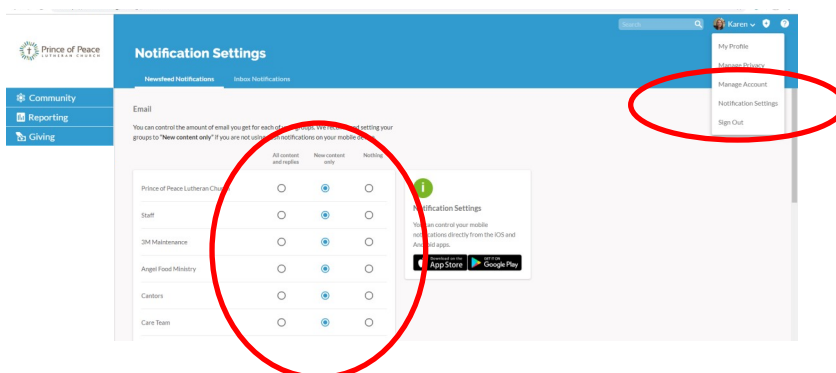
Prince of Peace
LUTHERAN CHURCH

Community
Reporting
Giving

Notification Settings

Newsfeed Notifications
Inbox Notifications

Search
Karen

My Profile
Manage Privacy
Manage Account
Notification Settings
Sign Out

Email

You can control the amount of email you get for each of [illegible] groups. We re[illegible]d setting your groups to "New content only" if you are not using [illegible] notifications on your mobile de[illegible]

| | All content and replies | New content only | Nothing |
|---|---|---|---|
| Prince of Peace Lutheran Chu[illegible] | ○ | ◉ | ○ |
| Staff | ○ | ◉ | ○ |
| 3M Maintenance | ○ | ◉ | ○ |
| Angel Food Ministry | ○ | ◉ | ○ |
| Cantors | ○ | ◉ | ○ |
| Care Team | ○ | ◉ | ○ |

i
Notification Settings
Yo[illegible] can control your mobile noti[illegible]cations directly from the iOS and An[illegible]id apps.

Download on the App Store
GET IT ON Google Play